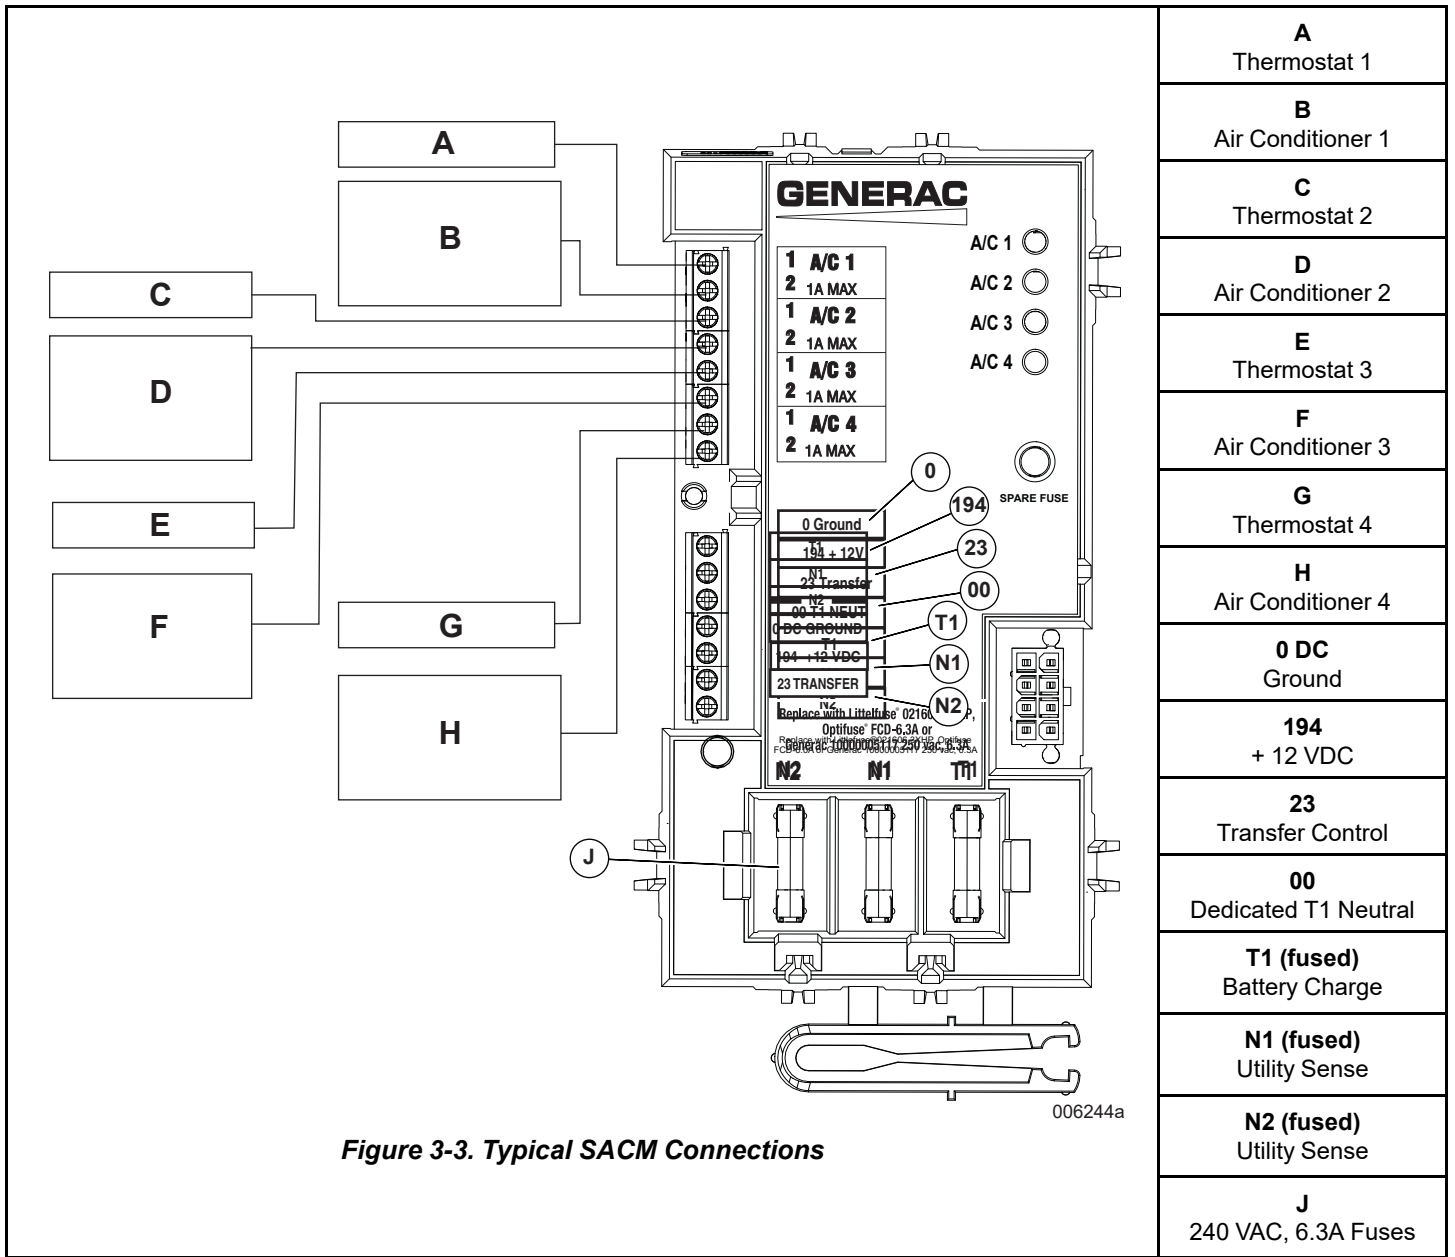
A

B

C

D

E

F

G

H

GENERAC

1 A/C 1
2 1A MAX
1 A/C 2
2 1A MAX
1 A/C 3
2 1A MAX
1 A/C 4
2 1A MAX

A/C 1
A/C 2
A/C 3
A/C 4

SPARE FUSE

0
194
23
00
T1
N1
N2

0 Ground
T1
194 + 12V
N1
23 Transfer
N2
00 T1 NEUT
0 DC GROUND
T1
194 +12 VDC
23 TRANSFER
N2
Replace with Littelfuse® 02160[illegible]P, Optifuse® FCD-6.3A or Generac 10000005117 250 vac, 6.3A
Replace with Littelfuse 021606.3XP, Optifuse FCD-6.3A or Generac 10000005117 250 vac, 6.3A

N2 N1 T1

J

006244a

Figure 3-3. Typical SACM Connections

A
Thermostat 1

B
Air Conditioner 1

C
Thermostat 2

D
Air Conditioner 2

E
Thermostat 3

F
Air Conditioner 3

G
Thermostat 4

H
Air Conditioner 4

0 DC
Ground

194
+ 12 VDC

23
Transfer Control

00
Dedicated T1 Neutral

T1 (fused)
Battery Charge

N1 (fused)
Utility Sense

N2 (fused)
Utility Sense

J
240 VAC, 6.3A Fuses